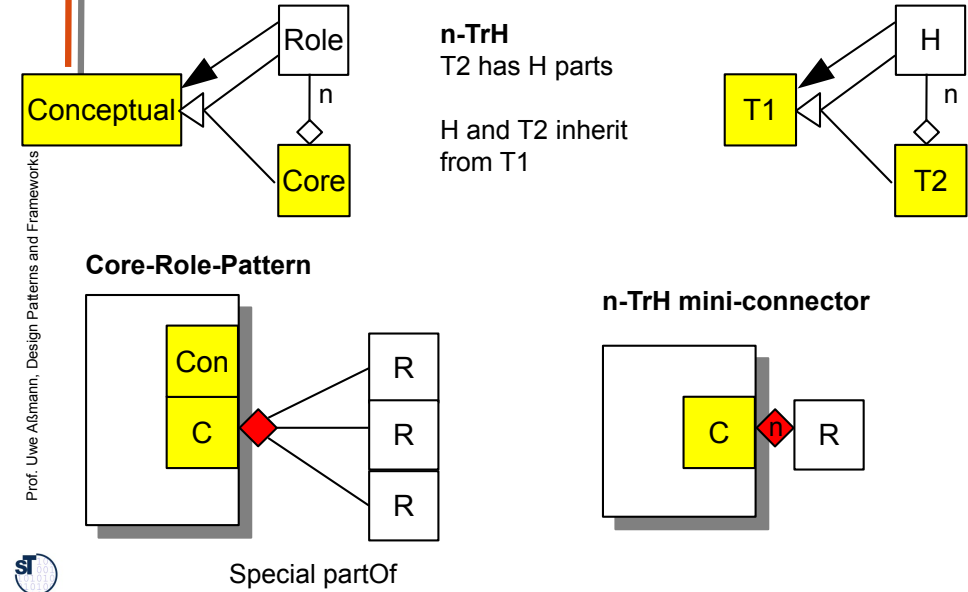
Prof. Uwe Aßmann, Design Patterns and Frameworks

Role

n

Conceptual

Core

n-TrH
T2 has H parts

H and T2 inherit from T1

H

n

T1

T2

Core-Role-Pattern

Con

C

R

R

R

Special partOf

n-TrH mini-connector

C

n

R